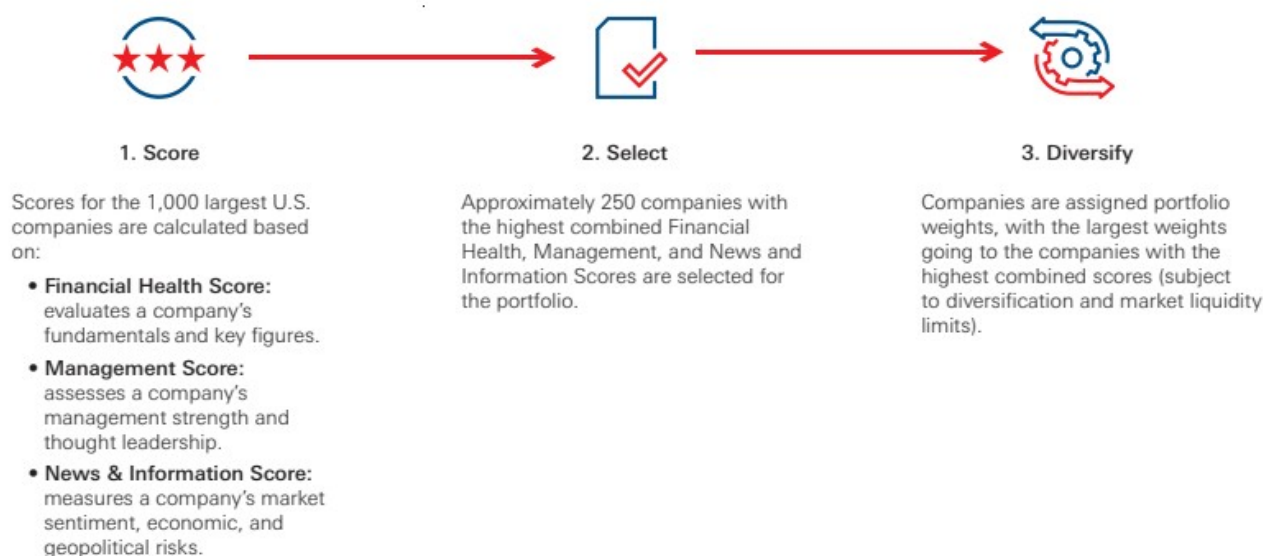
1. Score

Scores for the 1,000 largest U.S. companies are calculated based on:

• Financial Health Score: evaluates a company's fundamentals and key figures.

• Management Score: assesses a company's management strength and thought leadership.

• News & Information Score: measures a company's market sentiment, economic, and geopolitical risks.

2. Select

Approximately 250 companies with the highest combined Financial Health, Management, and News and Information Scores are selected for the portfolio.

3. Diversify

Companies are assigned portfolio weights, with the largest weights going to the companies with the highest combined scores (subject to diversification and market liquidity limits).